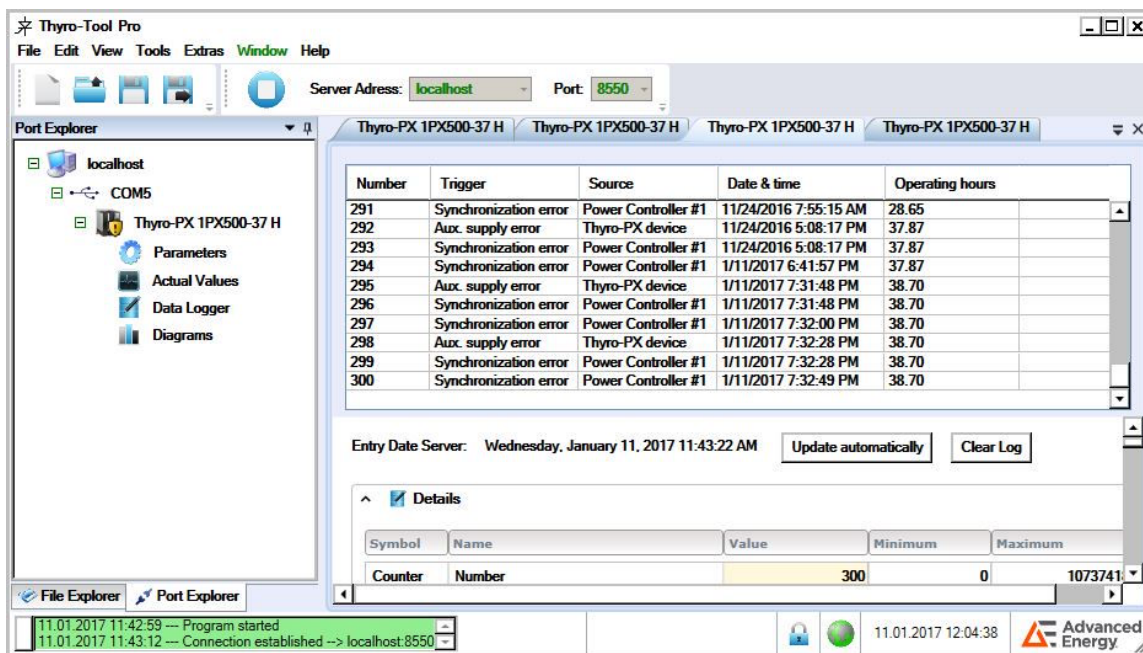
Thyro-Tool Pro

File Edit View Tools Extras Window Help

Server Adress: localhost Port: 8550

Port Explorer

localhost
COM5
Thyro-PX 1PX500-37 H
Parameters
Actual Values
Data Logger
Diagrams

File Explorer Port Explorer

Thyro-PX 1PX500-37 H | Thyro-PX 1PX500-37 H | Thyro-PX 1PX500-37 H | Thyro-PX 1PX500-37 H

| Number | Trigger | Source | Date & time | Operating hours |
|---|---|---|---|---|
| 291 | Synchronization error | Power Controller #1 | 11/24/2016 7:55:15 AM | 28.65 |
| 292 | Aux. supply error | Thyro-PX device | 11/24/2016 5:08:17 PM | 37.87 |
| 293 | Synchronization error | Power Controller #1 | 11/24/2016 5:08:17 PM | 37.87 |
| 294 | Synchronization error | Power Controller #1 | 1/11/2017 6:41:57 PM | 37.87 |
| 295 | Aux. supply error | Thyro-PX device | 1/11/2017 7:31:48 PM | 38.70 |
| 296 | Synchronization error | Power Controller #1 | 1/11/2017 7:31:48 PM | 38.70 |
| 297 | Synchronization error | Power Controller #1 | 1/11/2017 7:32:00 PM | 38.70 |
| 298 | Aux. supply error | Thyro-PX device | 1/11/2017 7:32:28 PM | 38.70 |
| 299 | Synchronization error | Power Controller #1 | 1/11/2017 7:32:28 PM | 38.70 |
| 300 | Synchronization error | Power Controller #1 | 1/11/2017 7:32:49 PM | 38.70 |

Entry Date Server: Wednesday, January 11, 2017 11:43:22 AM Update automatically Clear Log

Details

| Symbol | Name | Value | Minimum | Maximum |
|---|---|---|---|---|
| Counter | Number | 300 | 0 | 1073741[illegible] |

11.01.2017 11:42:59 --- Program started
11.01.2017 11:43:12 --- Connection established --> localhost:8550

11.01.2017 12:04:38

Advanced Energy